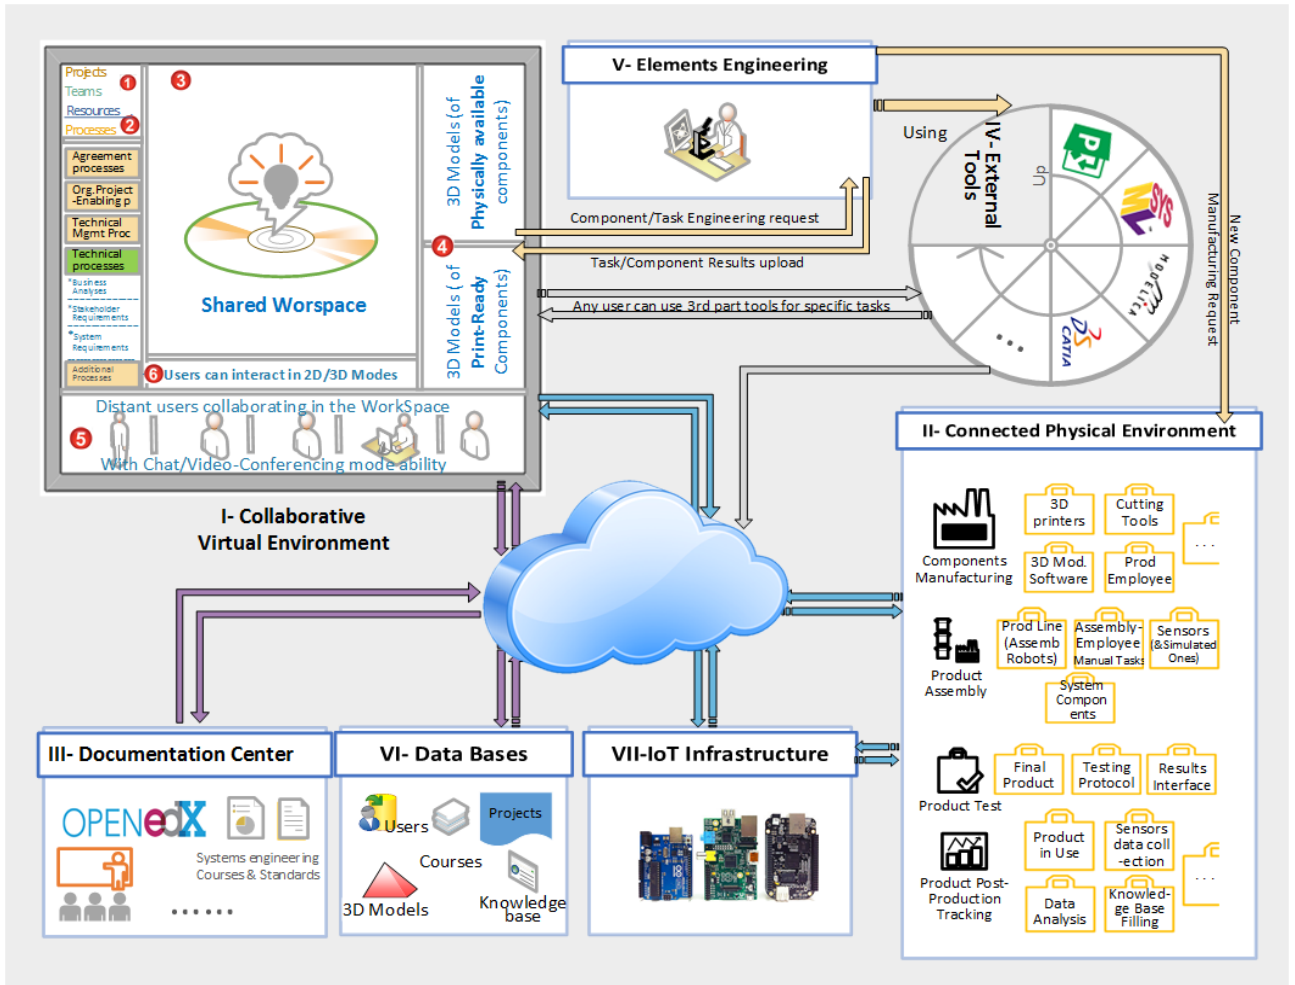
Projects
Teams
Resources
Processes
1
2
3

Agreement processes
Org.Project -Enabling p
Technical Mgmt Proc
Technical processes
*Business Analyses
*Stakeholder Requirements
*System Requirements
Additional Processes

Shared Worspace

3D Models (of Physically available components)
3D Models (of Print-Ready Components)
4
6 Users can interact in 2D/3D Modes

Distant users collaborating in the WorkSpace
5
With Chat/Video-Conferencing mode ability

I- Collaborative Virtual Environment

V- Elements Engineering

Component/Task Engineering request
Task/Component Results upload
Any user can use 3rd part tools for specific tasks

Using
IV- External Tools
Up
SYS
MODELICA
CATIA
...

New Component Manufacturing Request

II- Connected Physical Environment

Components Manufacturing
3D printers
Cutting Tools
...
3D Mod. Software
Prod Employee

Product Assembly
Prod Line (Assemb Robots)
Assembly-Employee Manual Tasks
Sensors (&Simulated Ones)
System Components

Product Test
Final Product
Testing Protocol
Results Interface

Product Post-Production Tracking
Product in Use
Sensors data coll-ection
...
Data Analysis
Knowledge Base Filling

III- Documentation Center
OPENedX
Systems engineering Courses & Standards
......

VI- Data Bases
Users
Projects
Courses
3D Models
Knowledge base

VII-IoT Infrastructure